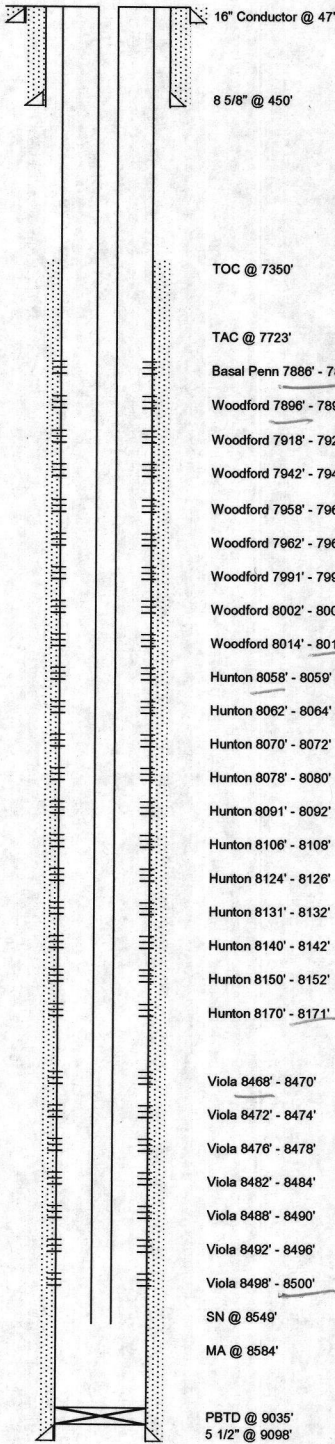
16" Conductor @ 47'

8 5/8" @ 450'

TOC @ 7350'

TAC @ 7723'

Basal Penn 7886' - 7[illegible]

Woodford 7896' - 789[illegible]

Woodford 7918' - 792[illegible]

Woodford 7942' - 794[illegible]

Woodford 7958' - 796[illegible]

Woodford 7962' - 796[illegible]

Woodford 7991' - 799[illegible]

Woodford 8002' - 800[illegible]

Woodford 8014' - 801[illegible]

Hunton 8058' - 8059'

Hunton 8062' - 8064'

Hunton 8070' - 8072'

Hunton 8078' - 8080'

Hunton 8091' - 8092'

Hunton 8106' - 8108'

Hunton 8124' - 8126'

Hunton 8131' - 8132'

Hunton 8140' - 8142'

Hunton 8150' - 8152'

Hunton 8170' - 8171'

Viola 8468' - 8470'

Viola 8472' - 8474'

Viola 8476' - 8478'

Viola 8482' - 8484'

Viola 8488' - 8490'

Viola 8492' - 8496'

Viola 8498' - 8500'

SN @ 8549'

MA @ 8584'

PBTD @ 9035'
5 1/2" @ 9098'